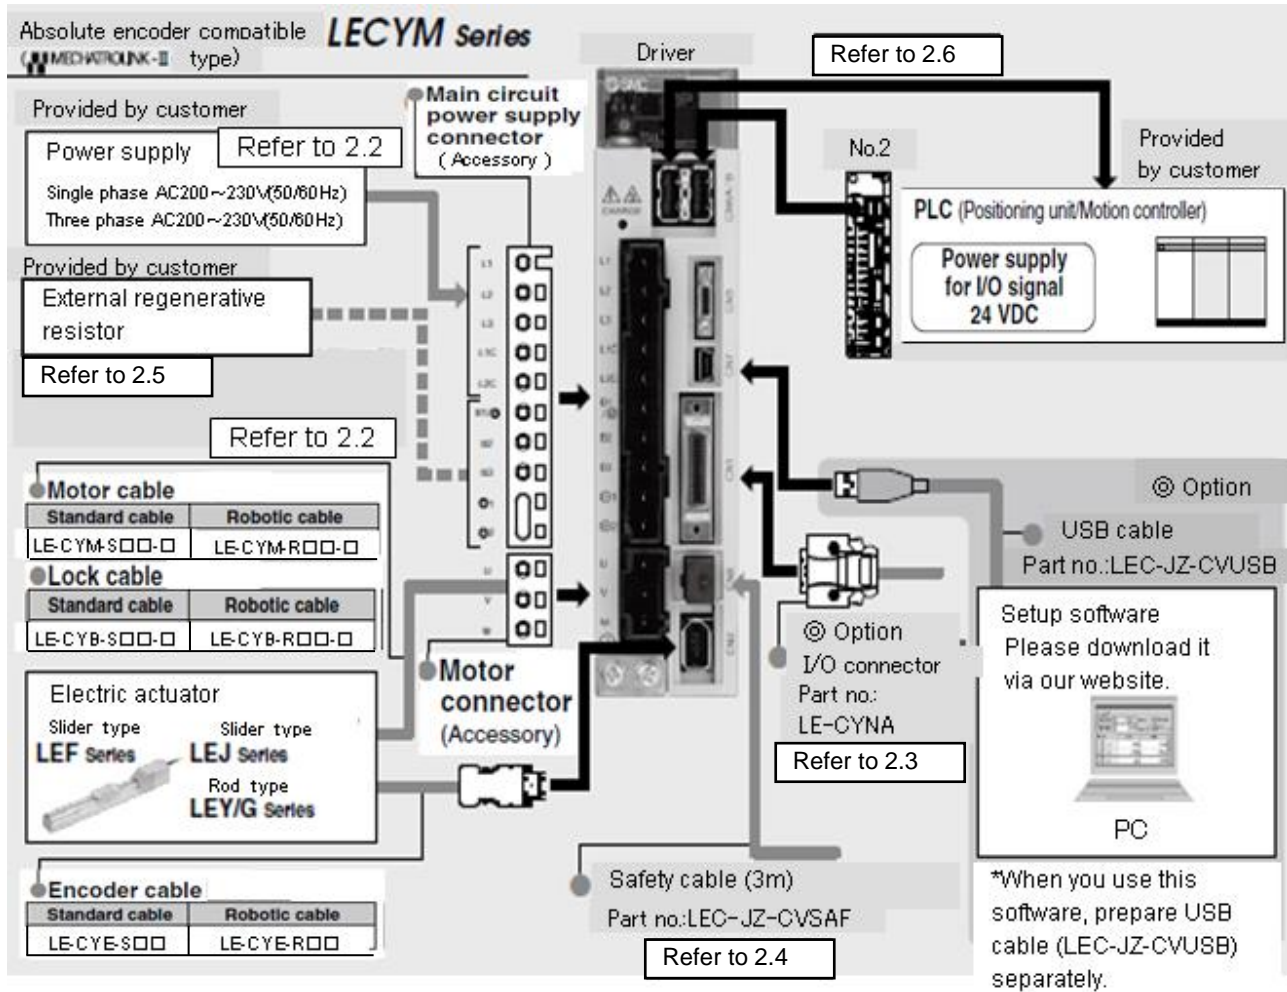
Absolute encoder compatible (MECHATROLINK-II type) LECYM Series

Driver

Refer to 2.6

Provided by customer

Power supply

Refer to 2.2

Single phase AC200~230V(50/60Hz)
Three phase AC200~230V(50/60Hz)

Main circuit power supply connector (Accessory)

No.2

Provided by customer

PLC (Positioning unit/Motion controller)

Power supply for I/O signal 24 VDC

Provided by customer

External regenerative resistor

Refer to 2.5

Refer to 2.2

Motor cable

| Standard cable | Robotic cable |
|---|---|
| LE-CYM-S□□-□ | LE-CYM-R□□-□ |

Lock cable

| Standard cable | Robotic cable |
|---|---|
| LE-CYB-S□□-□ | LE-CYB-R□□-□ |

◎ Option

USB cable
Part no.:LEC-JZ-CVUSB

◎ Option
I/O connector
Part no.:
LE-CYNA

Refer to 2.3

Setup software
Please download it via our website.

PC

Electric actuator
Slider type
LEF Series
Slider type
LEJ Series
Rod type
LEY/G Series

Motor connector (Accessory)

Encoder cable

| Standard cable | Robotic cable |
|---|---|
| LE-CYE-S□□ | LE-CYE-R□□ |

Safety cable (3m)
Part no.:LEC-JZ-CVSAF

Refer to 2.4

*When you use this software, prepare USB cable (LEC-JZ-CVUSB) separately.